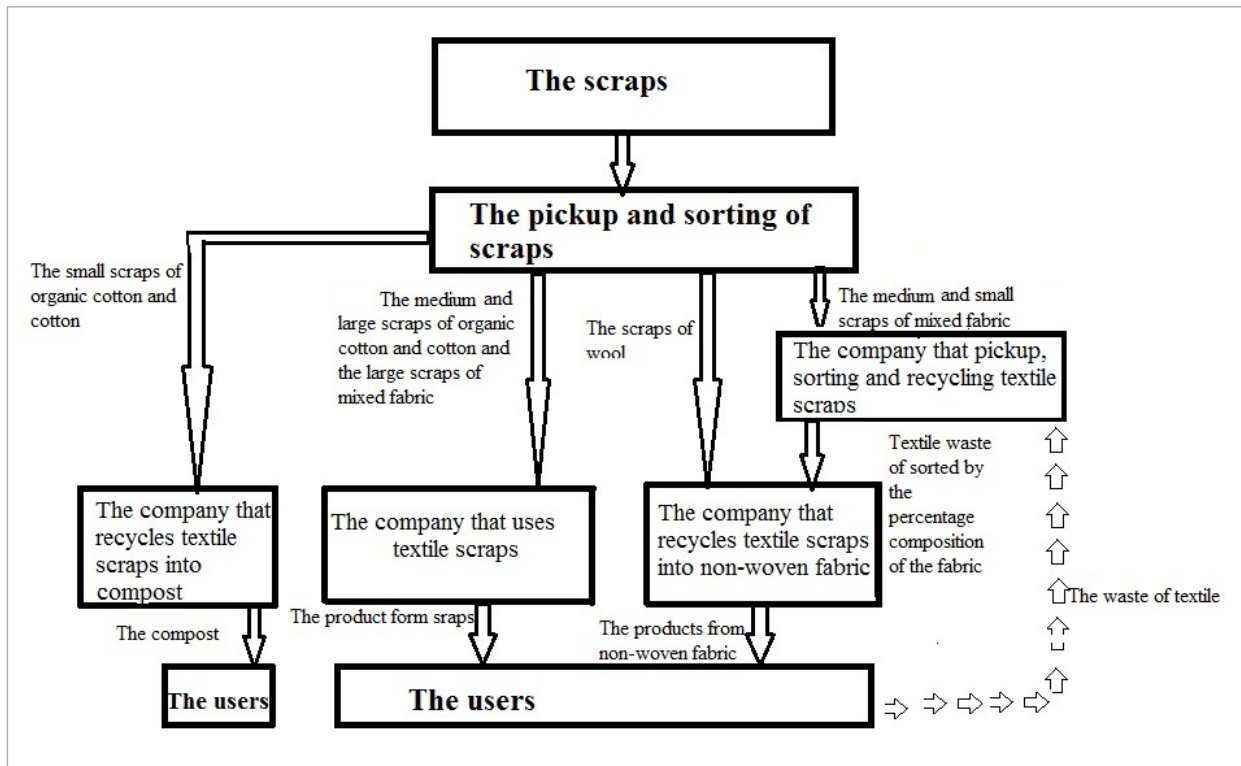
The scraps

The pickup and sorting of scraps

The small scraps of organic cotton and cotton

The medium and large scraps of organic cotton and cotton and the large scraps of mixed fabric

The scraps of wool

The medium and small scraps of mixed fabric

The company that pickup, sorting and recycling textile scraps

Textile waste of sorted by the percentage composition of the fabric

The company that recycles textile scraps into compost

The company that uses textile scraps

The company that recycles textile scraps into non-woven fabric

The compost

The product form sraps

The products from non-woven fabric

The waste of textile

The users

The users